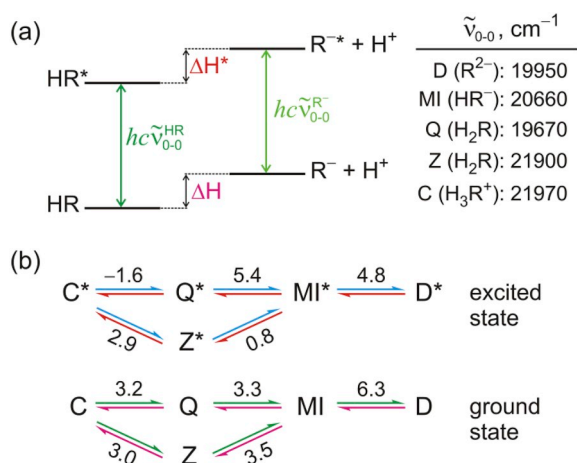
(a)

HR*

$\Delta H^*$

$R^{-*} + H^+$

$hc\tilde{\nu}_{0-0}^{HR}$

$hc\tilde{\nu}_{0-0}^{R^-}$

$\Delta H$

$R^- + H^+$

HR

$\tilde{\nu}_{0-0}$, $cm^{-1}$

| |
|---|
| D ($R^{2-}$): 19950 |
| MI ($HR^-$): 20660 |
| Q ($H_2R$): 19670 |
| Z ($H_2R$): 21900 |
| C ($H_3R^+$): 21970 |

(b)

C* –1.6 Q* 5.4 MI* 4.8 D* excited state

2.9 Z* 0.8

C 3.2 Q 3.3 MI 6.3 D ground state

3.0 Z 3.5